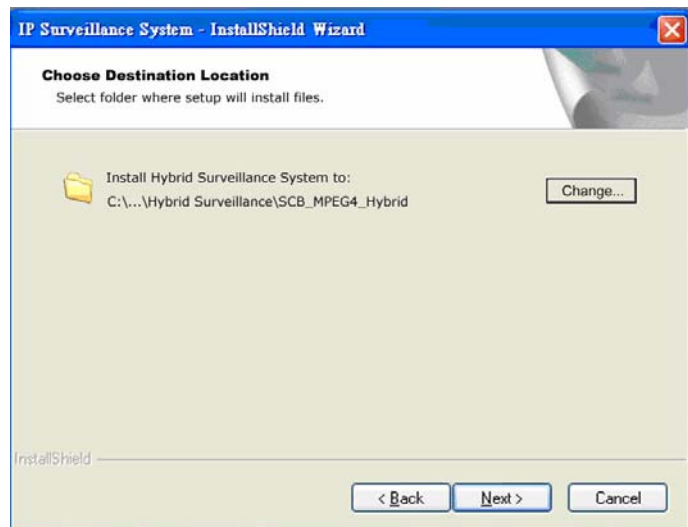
IP Surveillance System - InstallShield Wizard

Choose Destination Location
Select folder where setup will install files.

Install Hybrid Surveillance System to:
C:\...\Hybrid Surveillance\SCB_MPEG4_Hybrid

Change...

InstallShield

< Back
Next >
Cancel